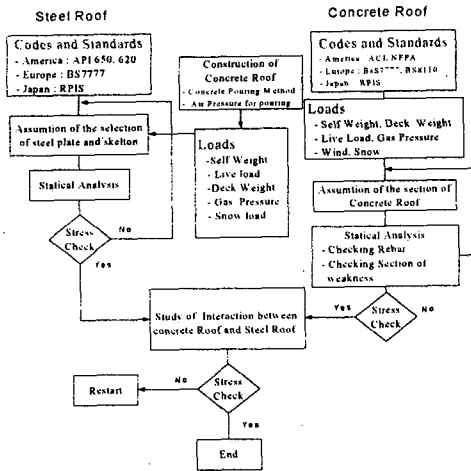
Steel Roof

Concrete Roof

Codes and Standards
- America : API 650, 620
- Europe : BS7777
- Japan : RPIS

Construction of Concrete Roof
- Concrete Pouring Method
- Air Pressure for pouring

Codes and Standards
- America : ACI, NFPA
- Europe : BS7777, BS8110
- Japan : RPIS

Loads
- Self Weight, Deck Weight
- Live Load, Gas Pressure
- Wind, Snow

Assumption of the selection of steel plate and skelton

Loads
-Self Weight
- Live load
- Deck Weight
- Gas Pressure
- Snow load

Statical Analysis

Stress Check

No

Yes

Assumption of the section of Concrete Roof

Statical Analysis
- Checking Rebar
- Checking Section of weakness

Study of Interaction between concrete Roof and Steel Roof

Yes

Stress Check

No

Restart

No

Stress Check

Yes

End